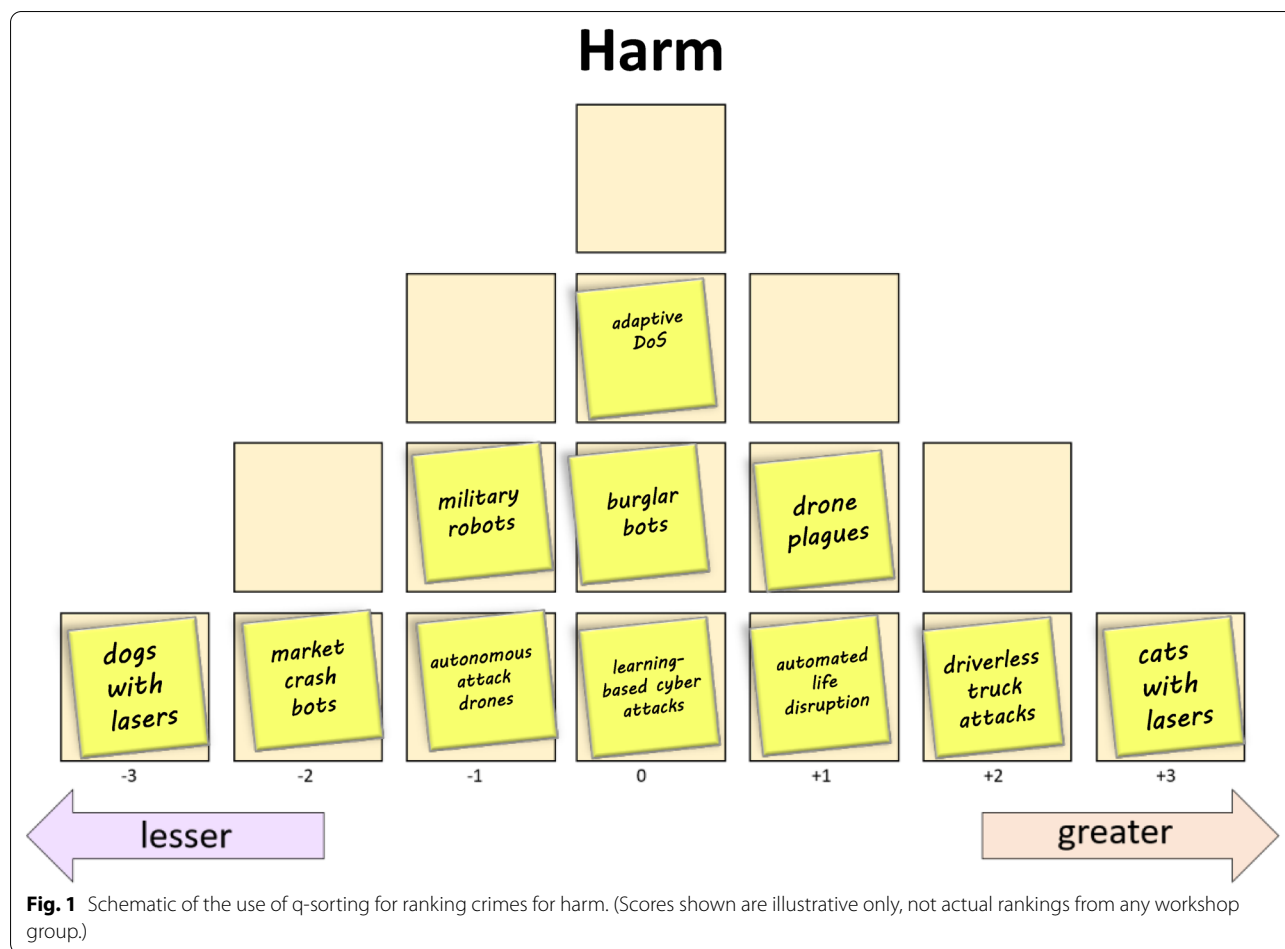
Harm

adaptive DoS

military robots

burglar bots

drone plagues

dogs with lasers

market crash bots

autonomous attack drones

learning-based cyber attacks

automated life disruption

driverless truck attacks

cats with lasers

-3

-2

-1

0

+1

+2

+3

lesser

greater

**Fig. 1** Schematic of the use of q-sorting for ranking crimes for harm. (Scores shown are illustrative only, not actual rankings from any workshop group.)